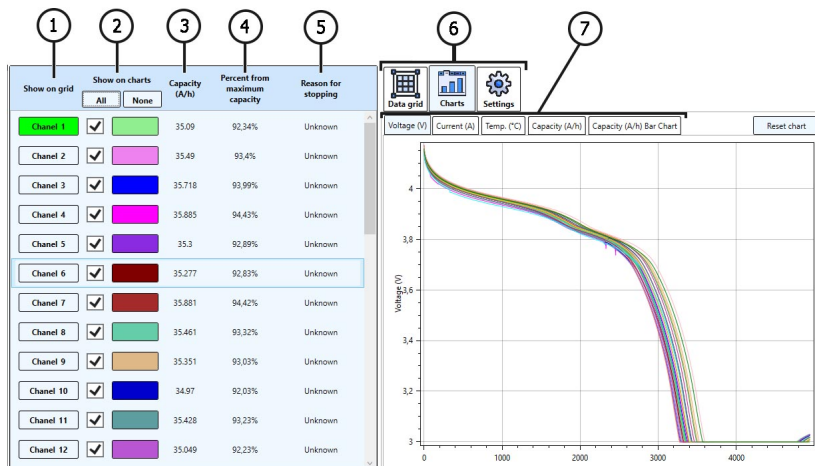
1 2 3 4 5 6 7

| Show on grid | Show on charts (All / None) | Capacity (A/h) | Percent from maximum capacity | Reason for stopping |
|---|---|---|---|---|
| Chanel 1 | ✓ | 35.09 | 92,34% | Unknown |
| Chanel 2 | ✓ | 35.49 | 93,4% | Unknown |
| Chanel 3 | ✓ | 35.718 | 93,99% | Unknown |
| Chanel 4 | ✓ | 35.885 | 94,43% | Unknown |
| Chanel 5 | ✓ | 35.3 | 92,89% | Unknown |
| Chanel 6 | ✓ | 35.277 | 92,83% | Unknown |
| Chanel 7 | ✓ | 35.881 | 94,42% | Unknown |
| Chanel 8 | ✓ | 35.461 | 93,32% | Unknown |
| Chanel 9 | ✓ | 35.351 | 93,03% | Unknown |
| Chanel 10 | ✓ | 34.97 | 92,03% | Unknown |
| Chanel 11 | ✓ | 35.428 | 93,23% | Unknown |
| Chanel 12 | ✓ | 35.049 | 92,23% | Unknown |

Data grid Charts Settings

Voltage (V) Current (A) Temp. (°C) Capacity (A/h) Capacity (A/h) Bar Chart Reset chart

Voltage (V)
4
3,8
3,6
3,4
3,2
3
0 1000 2000 3000 4000